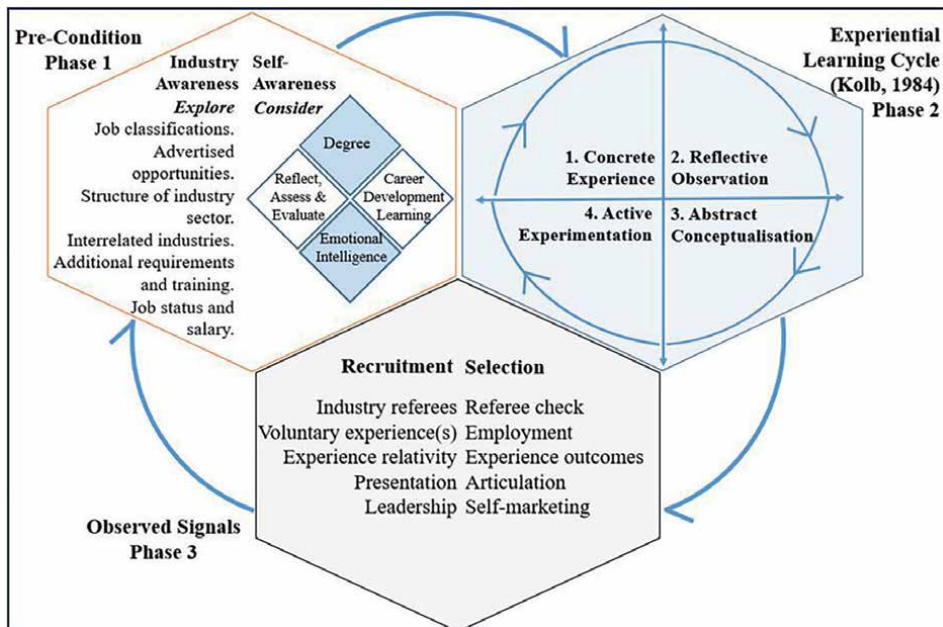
Pre-Condition
Phase 1

Industry Awareness
*Explore*
Job classifications.
Advertised opportunities.
Structure of industry sector.
Interrelated industries.
Additional requirements and training.
Job status and salary.

Self-Awareness
*Consider*

Degree
Reflect, Assess & Evaluate
Career Development Learning
Emotional Intelligence

Experiential Learning Cycle (Kolb, 1984)
Phase 2

1. Concrete Experience
2. Reflective Observation
4. Active Experimentation
3. Abstract Conceptualisation

| Recruitment | Selection |
|---|---|
| Industry referees | Referee check |
| Voluntary experience(s) | Employment |
| Experience relativity | Experience outcomes |
| Presentation | Articulation |
| Leadership | Self-marketing |

Observed Signals
Phase 3